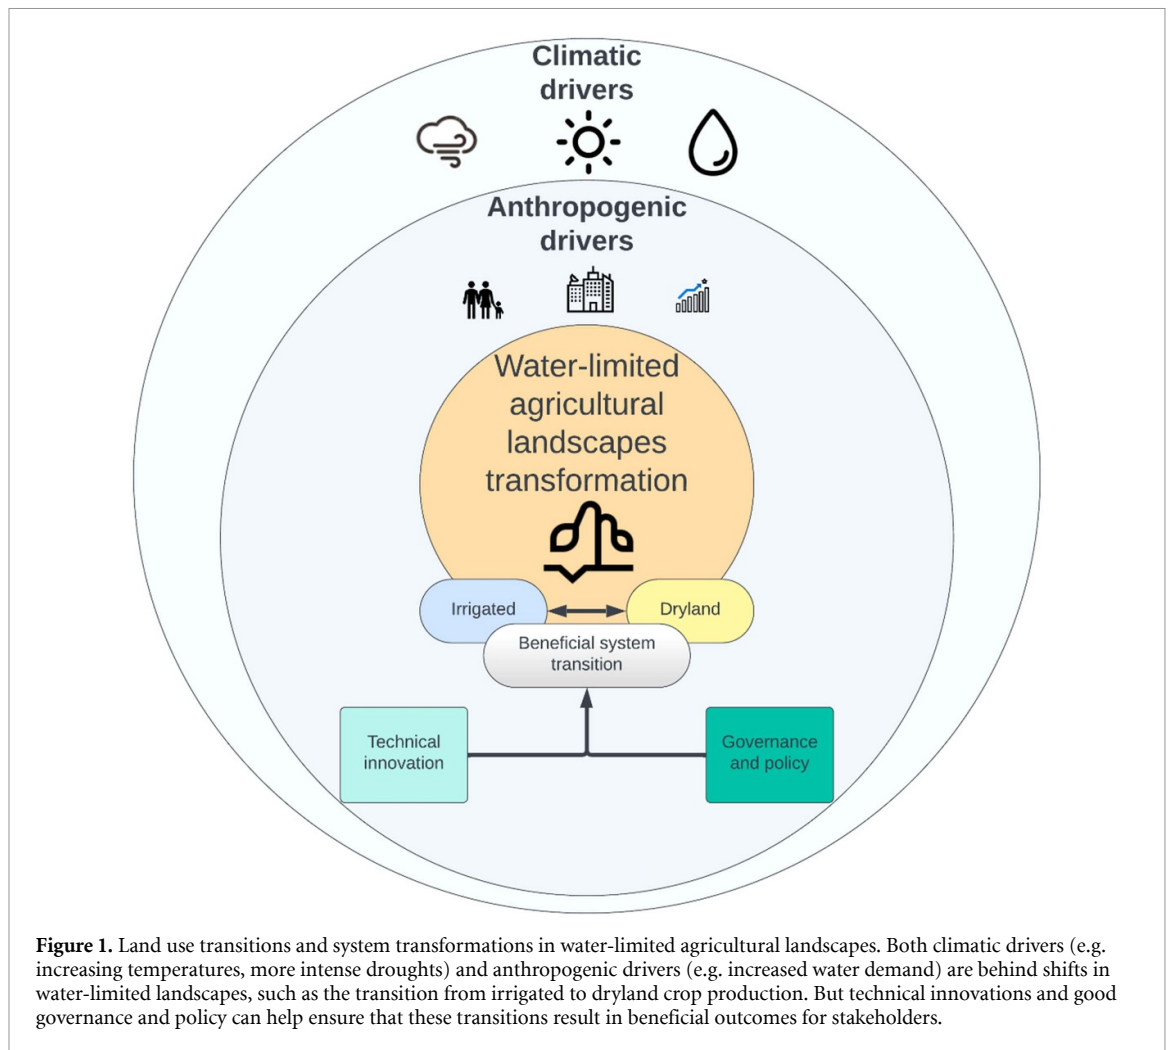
Climatic drivers

Anthropogenic drivers

Water-limited agricultural landscapes transformation

Irrigated

Dryland

Beneficial system transition

Technical innovation

Governance and policy

**Figure 1.** Land use transitions and system transformations in water-limited agricultural landscapes. Both climatic drivers (e.g. increasing temperatures, more intense droughts) and anthropogenic drivers (e.g. increased water demand) are behind shifts in water-limited landscapes, such as the transition from irrigated to dryland crop production. But technical innovations and good governance and policy can help ensure that these transitions result in beneficial outcomes for stakeholders.